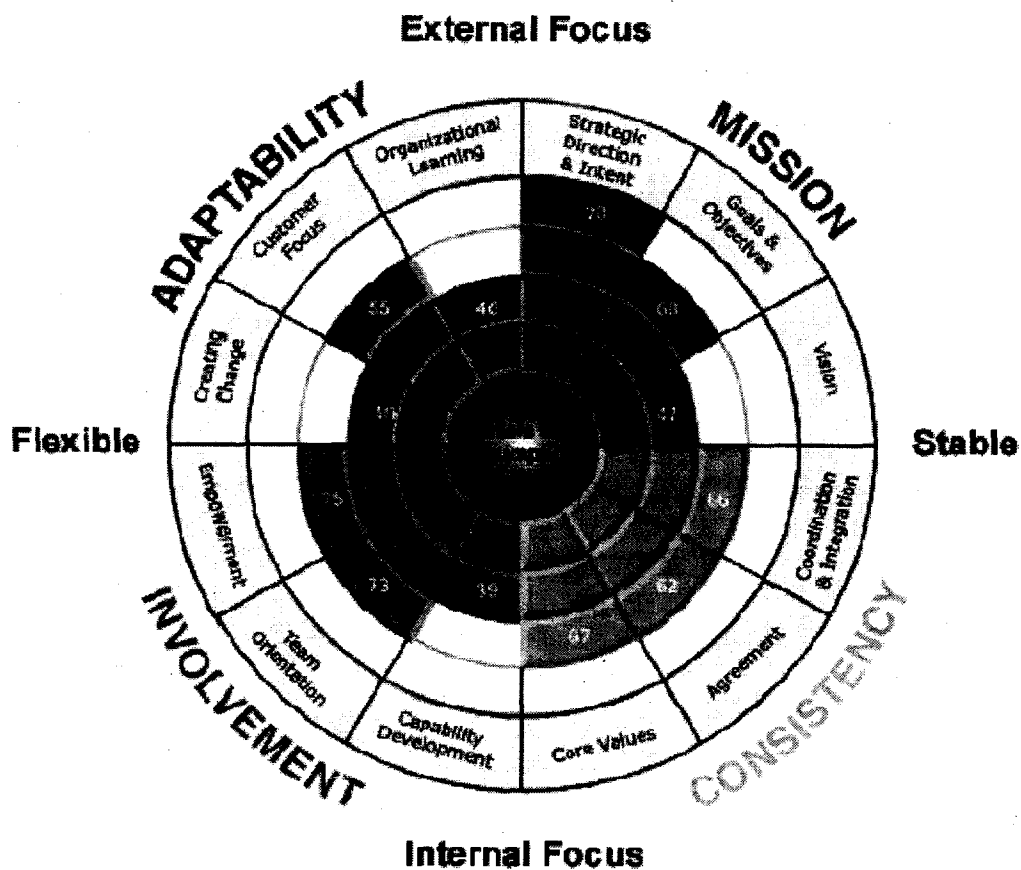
External Focus

ADAPTABILITY

MISSION

Organizational Learning

Strategic Direction & Intent

Customer Focus

Goals & Objectives

Creating Change

Vision

78

55

46

68

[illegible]

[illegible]

Flexible

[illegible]

Stable

Empowerment

Coordination & Integration

35

66

73

39

62

67

Team Orientation

Agreement

Capability Development

Core Values

INVOLVEMENT

CONSISTENCY

Internal Focus